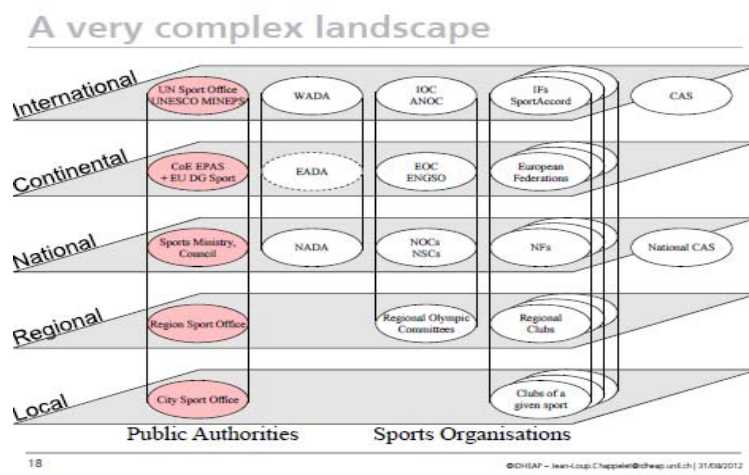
A very complex landscape

International

UN Sport Office UNESCO MINEPS

WADA

IOC ANOC

IFs SportAccord

CAS

Continental

CoE EPAS + EU DG Sport

EADA

EOC ENGSO

European Federations

National

Sports Ministry, Council

NADA

NOCs NSCs

NFs

National CAS

Regional

Region Sport Office

Regional Olympic Committees

Regional Clubs

Local

City Sport Office

Clubs of a given sport

Public Authorities

Sports Organisations

18

©IDHEAP – Jean-Loup.Chappelet@idheap.unil.ch | 31/08/2012